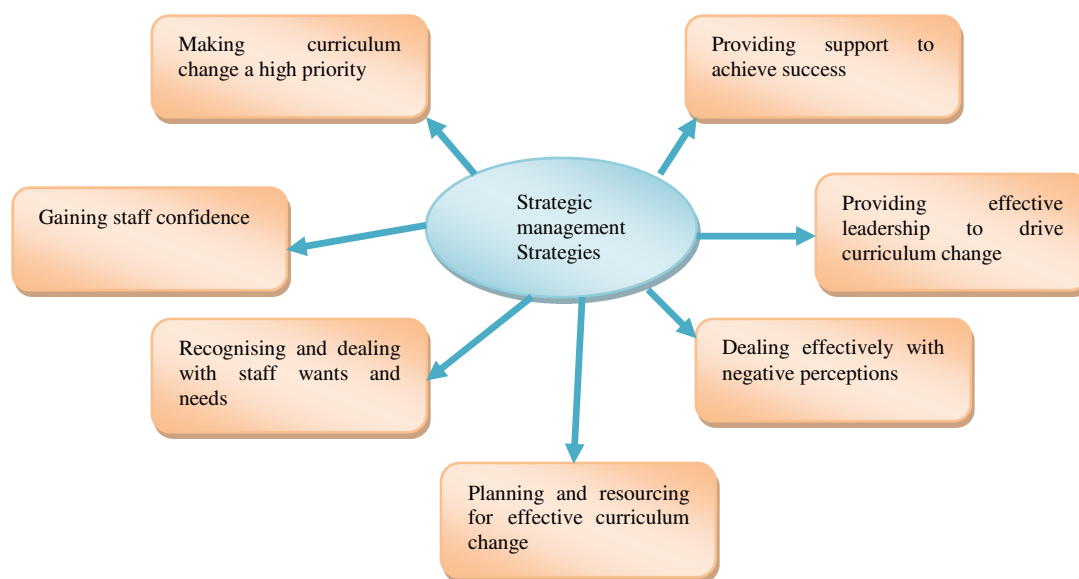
Making curriculum change a high priority

Providing support to achieve success

Gaining staff confidence

Strategic management Strategies

Providing effective leadership to drive curriculum change

Recognising and dealing with staff wants and needs

Dealing effectively with negative perceptions

Planning and resourcing for effective curriculum change